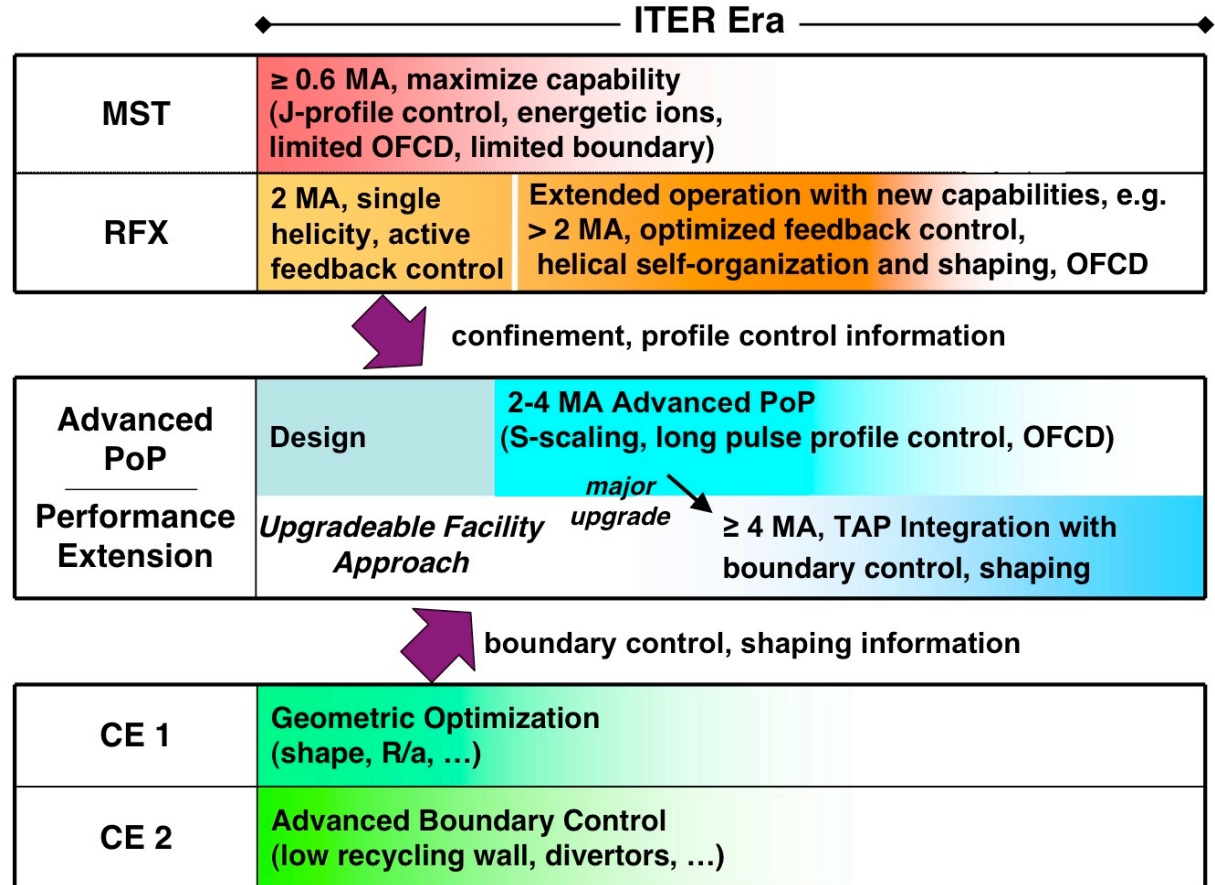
ITER Era

| | |
|---|---|
| MST | ≥ 0.6 MA, maximize capability (J-profile control, energetic ions, limited OFCD, limited boundary) |
| RFX | 2 MA, single helicity, active feedback control — Extended operation with new capabilities, e.g. > 2 MA, optimized feedback control, helical self-organization and shaping, OFCD |

confinement, profile control information

| | |
|---|---|
| Advanced PoP / Performance Extension | Design — 2-4 MA Advanced PoP (S-scaling, long pulse profile control, OFCD) |
| | Upgradeable Facility Approach — major upgrade — ≥ 4 MA, TAP Integration with boundary control, shaping |

boundary control, shaping information

| | |
|---|---|
| CE 1 | Geometric Optimization (shape, R/a, …) |
| CE 2 | Advanced Boundary Control (low recycling wall, divertors, …) |